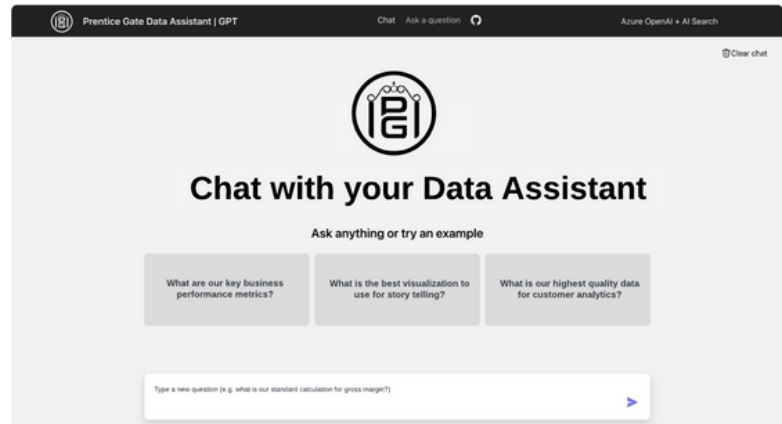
Prentice Gate Data Assistant | GPT

Chat Ask a question

Azure OpenAI + AI Search

Clear chat

PG

Chat with your Data Assistant

Ask anything or try an example

What are our key business performance metrics?

What is the best visualization to use for story telling?

What is our highest quality data for customer analytics?

Type a new question (e.g. what is our standard calculation for gross margin?)